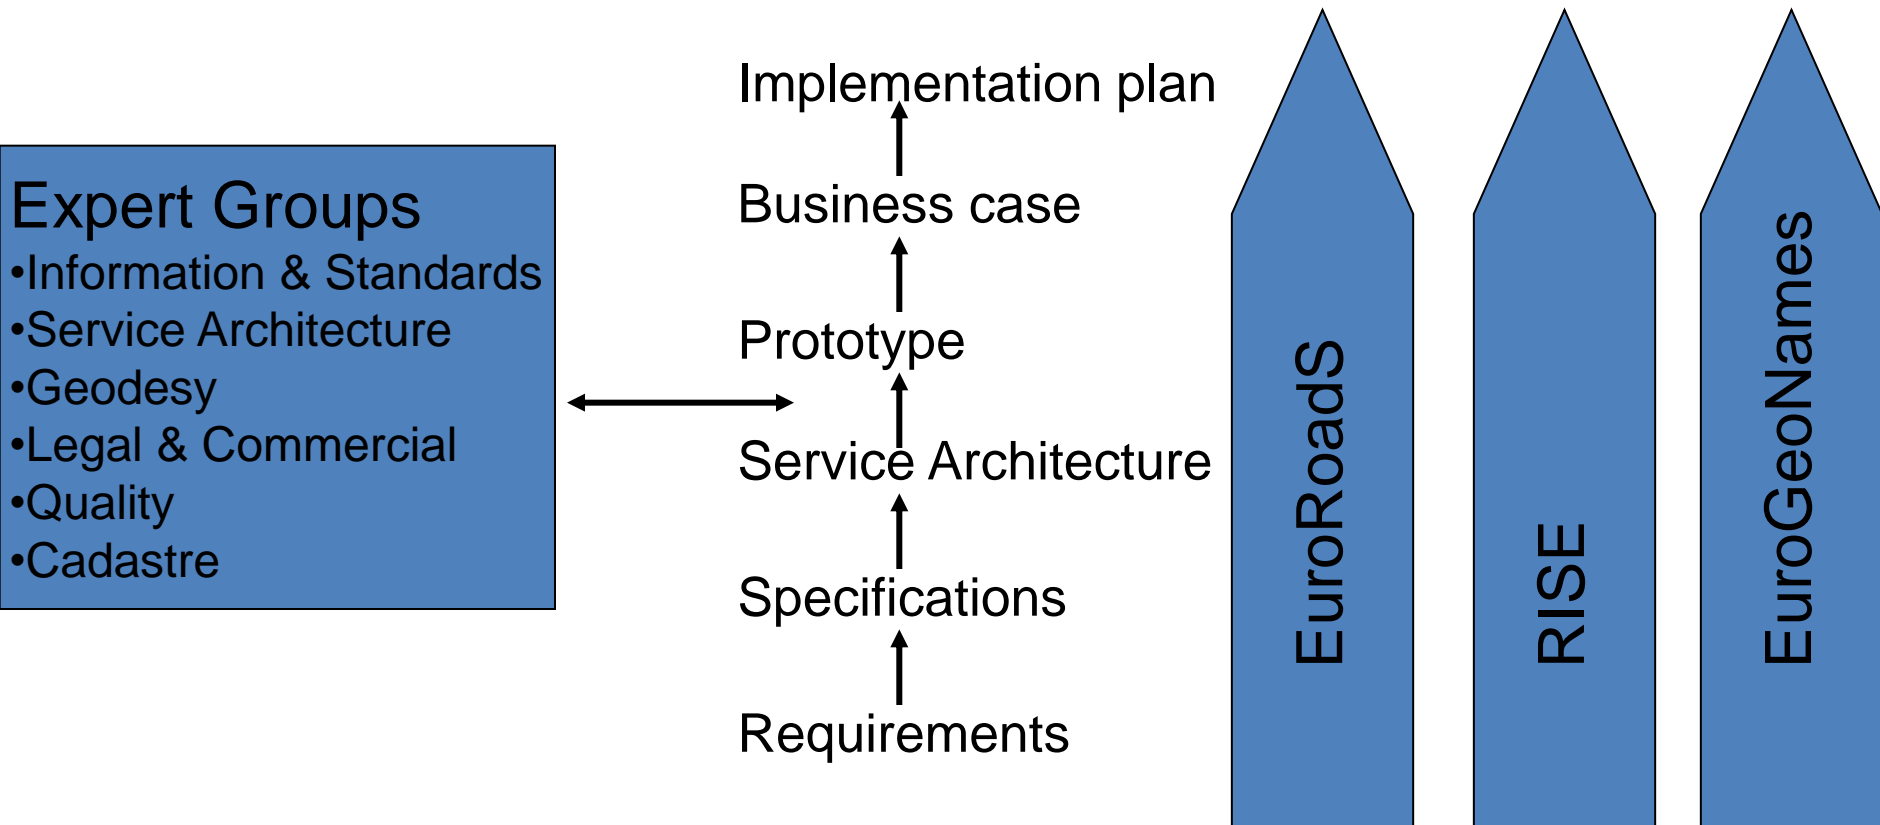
Expert Groups
•Information & Standards
•Service Architecture
•Geodesy
•Legal & Commercial
•Quality
•Cadastre

Implementation plan
Business case
Prototype
Service Architecture
Specifications
Requirements

EuroRoadS

RISE

EuroGeoNames